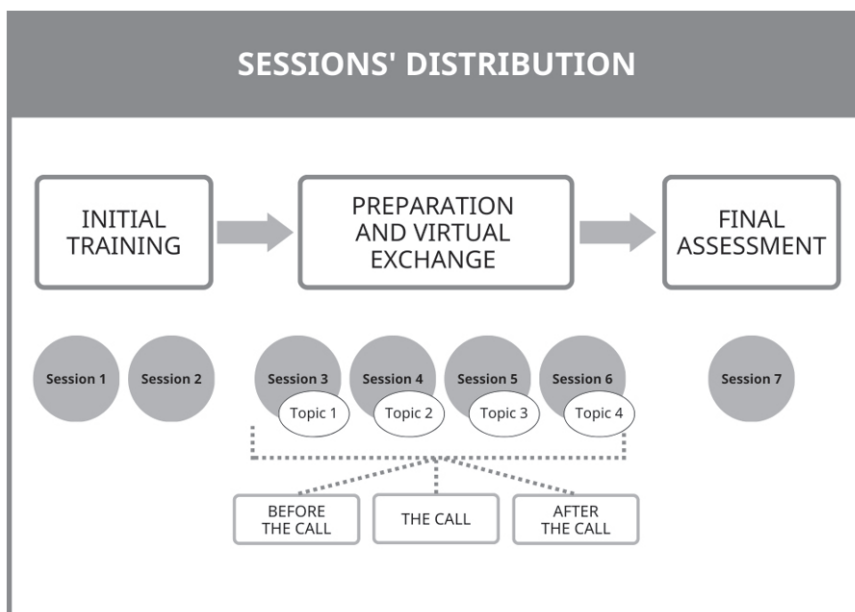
SESSIONS' DISTRIBUTION

INITIAL TRAINING

PREPARATION AND VIRTUAL EXCHANGE

FINAL ASSESSMENT

Session 1

Session 2

Session 3

Topic 1

Session 4

Topic 2

Session 5

Topic 3

Session 6

Topic 4

Session 7

BEFORE THE CALL

THE CALL

AFTER THE CALL